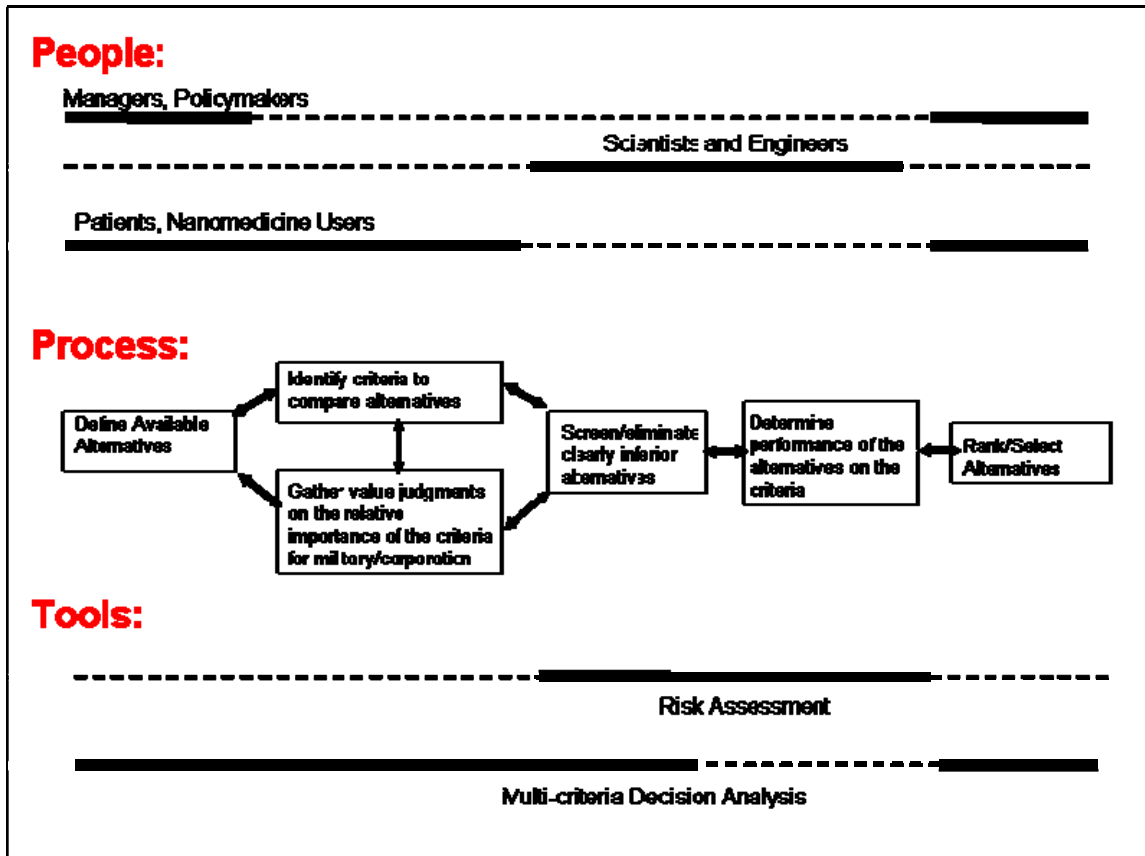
People:

Managers, Policymakers

Scientists and Engineers

Patients, Nanomedicine Users

Process:

Define Available Alternatives

Identify criteria to compare alternatives

Gather value judgments on the relative importance of the criteria for military/corporation

Screen/eliminate clearly inferior alternatives

Determine performance of the alternatives on the criteria

Rank/Select Alternatives

Tools:

Risk Assessment

Multi-criteria Decision Analysis